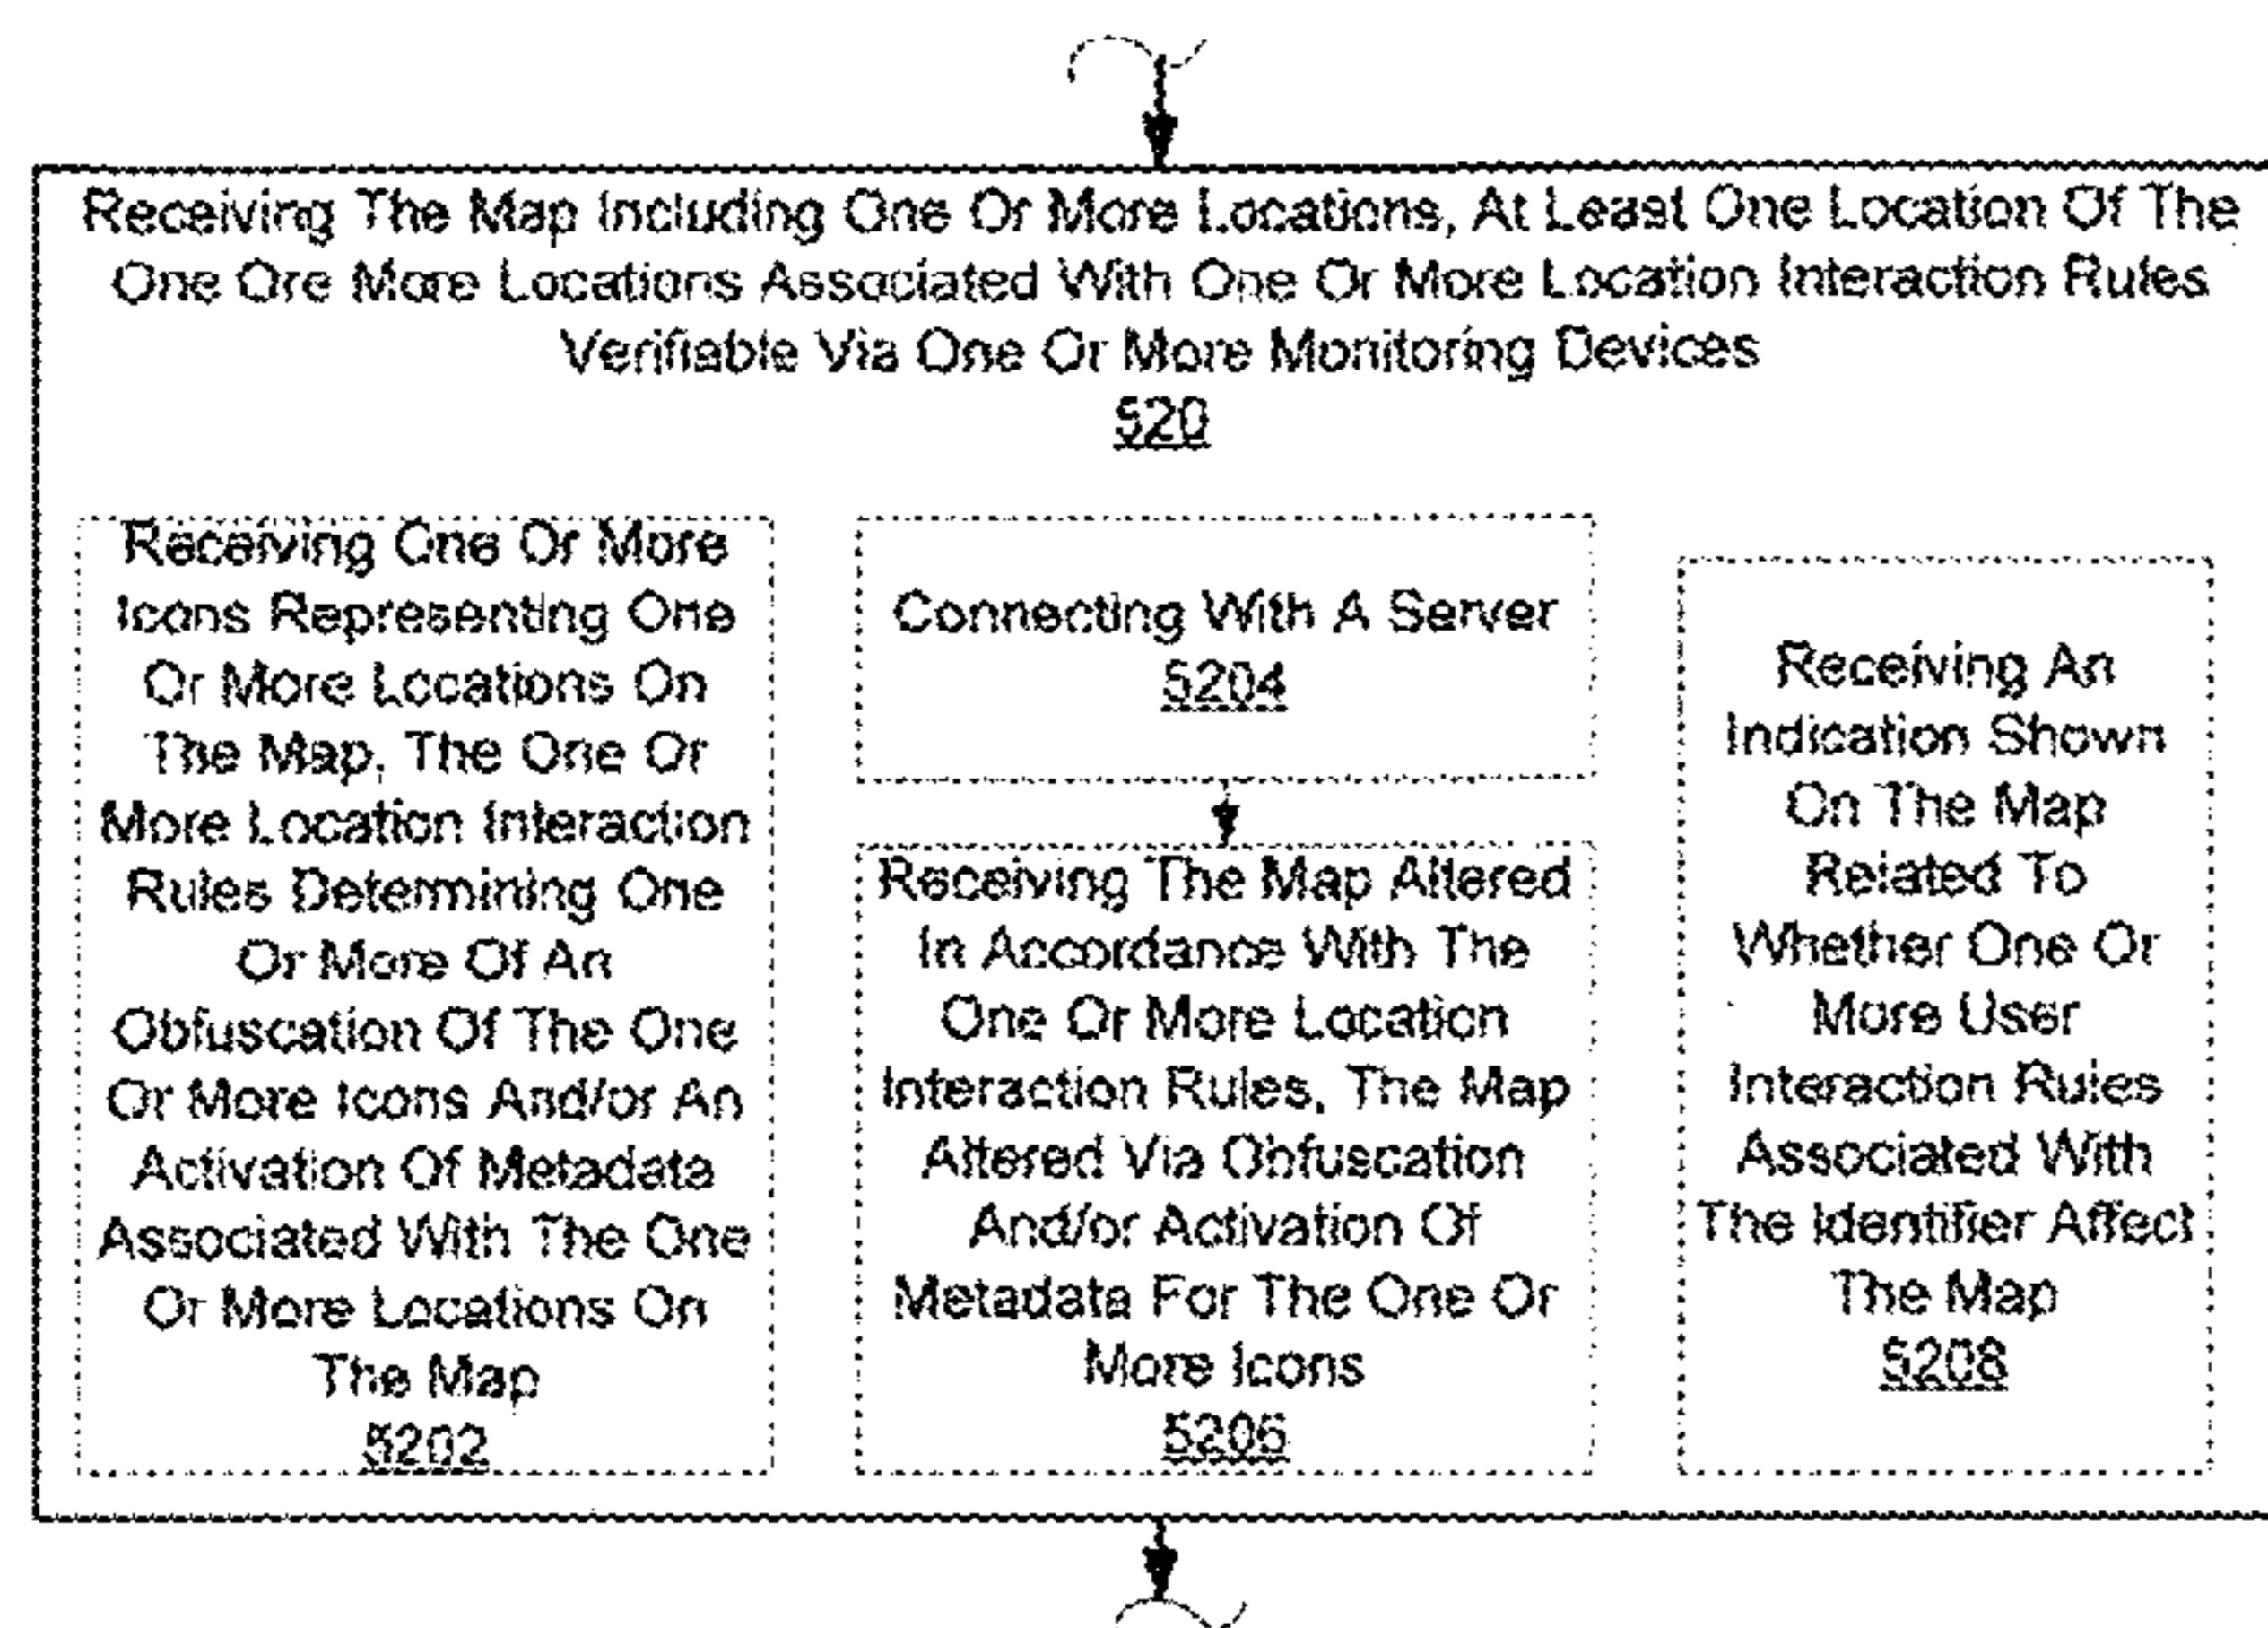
Receiving The Map Including One Or More Locations, At Least One Location Of The One Ore More Locations Associated With One Or More Location Interaction Rules Verifiable Via One Or More Monitoring Devices
520

Receiving One Or More Icons Representing One Or More Locations On The Map, The One Or More Location Interaction Rules Determining One Or More Of An Obfuscation Of The One Or More Icons And/or An Activation Of Metadata Associated With The One Or More Locations On The Map
5202

Connecting With A Server
5204

Receiving The Map Altered In Accordance With The One Or More Location Interaction Rules, The Map Altered Via Obfuscation And/or Activation Of Metadata For The One Or More Icons
5206

Receiving An Indication Shown On The Map Related To Whether One Or More User Interaction Rules Associated With The Identifier Affect The Map
5208